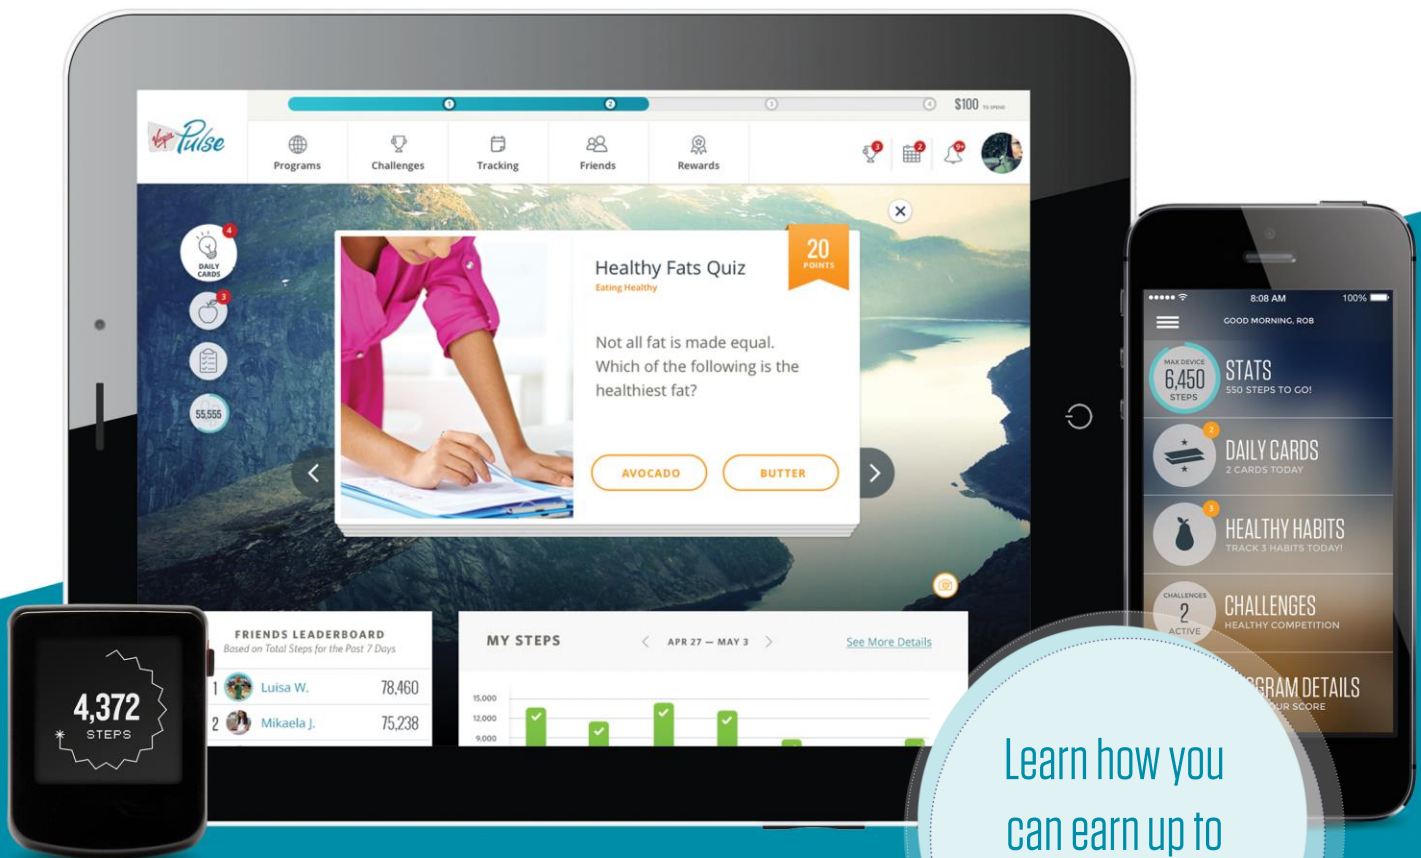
$100 TO SPEND

Virgin Pulse

Programs
Challenges
Tracking
Friends
Rewards

DAILY CARDS
4
3
55,555

Healthy Fats Quiz
Eating Healthy
20 POINTS

Not all fat is made equal. Which of the following is the healthiest fat?

AVOCADO
BUTTER

FRIENDS LEADERBOARD
Based on Total Steps for the Past 7 Days

| 1 | Luisa W. | 78,460 |
|---|---|---|
| 2 | Mikaela J. | 75,238 |

MY STEPS
APR 27 — MAY 3
See More Details

15,000
12,000
9,000

4,372
STEPS

8:08 AM
100%
GOOD MORNING, ROB

MAX DEVICE
6,450
STEPS
STATS
550 STEPS TO GO!

DAILY CARDS
2 CARDS TODAY

HEALTHY HABITS
TRACK 3 HABITS TODAY!

CHALLENGES
2
ACTIVE
CHALLENGES
HEALTHY COMPETITION

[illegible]GRAM DETAILS
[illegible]UR SCORE

Learn how you can earn up to